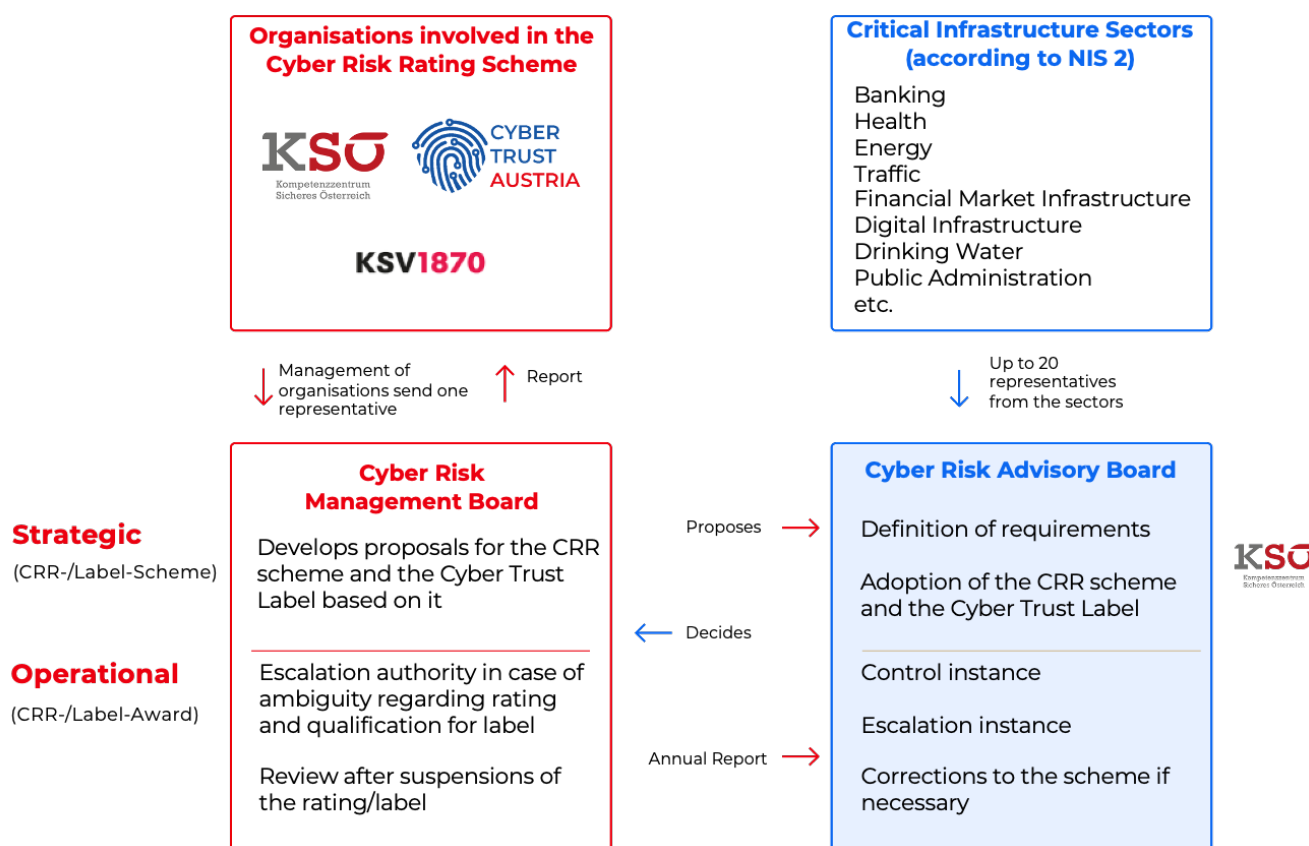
Organisations involved in the Cyber Risk Rating Scheme

KSO
Kompetenzzentrum Sicheres Österreich

CYBER TRUST AUSTRIA

KSV1870

Critical Infrastructure Sectors (according to NIS 2)

Banking
Health
Energy
Traffic
Financial Market Infrastructure
Digital Infrastructure
Drinking Water
Public Administration
etc.

Management of organisations send one representative

Report

Up to 20 representatives from the sectors

Strategic
(CRR-/Label-Scheme)

Operational
(CRR-/Label-Award)

Cyber Risk Management Board

Develops proposals for the CRR scheme and the Cyber Trust Label based on it

Escalation authority in case of ambiguity regarding rating and qualification for label

Review after suspensions of the rating/label

Proposes

Decides

Annual Report

Cyber Risk Advisory Board

Definition of requirements

Adoption of the CRR scheme and the Cyber Trust Label

Control instance

Escalation instance

Corrections to the scheme if necessary

KSO
Kompetenzzentrum Sicheres Österreich